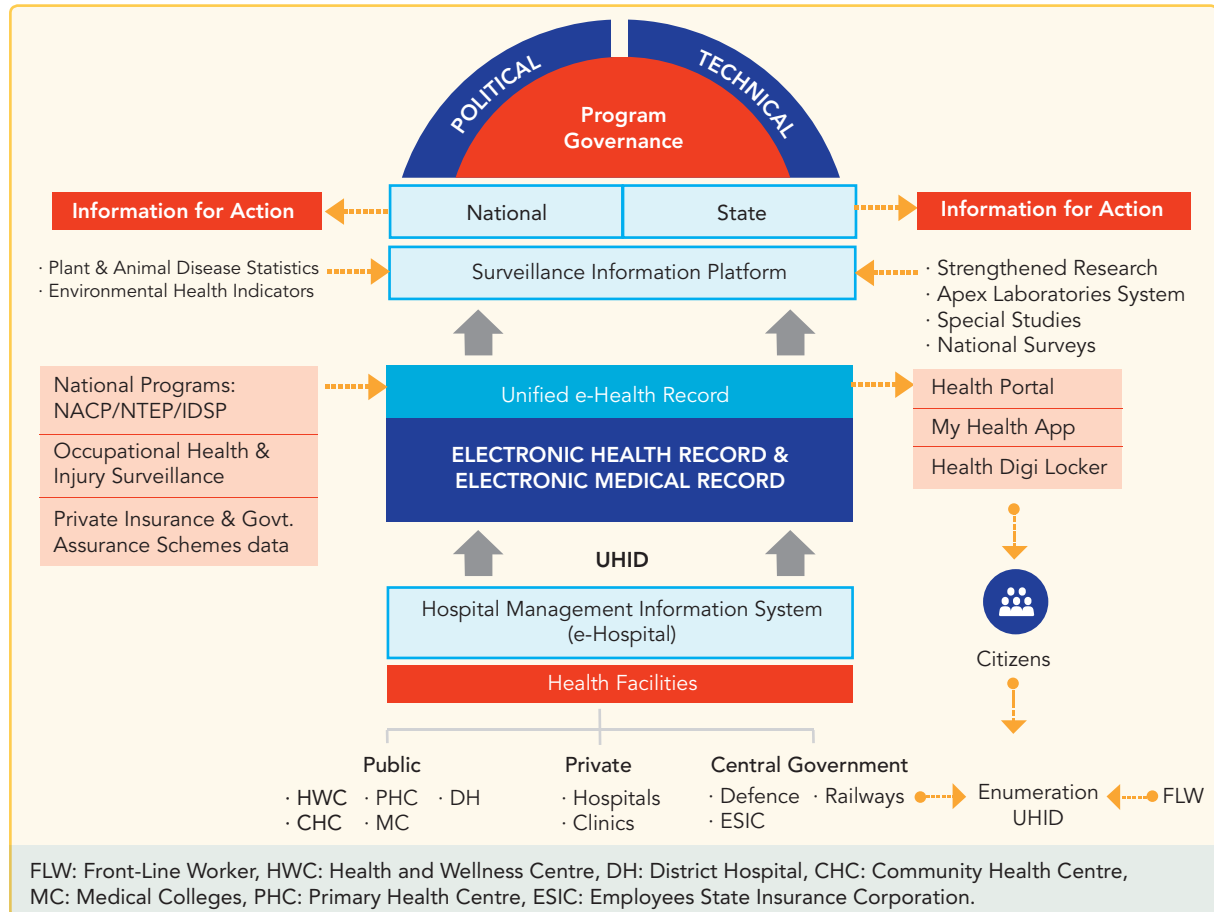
POLITICAL

TECHNICAL

Program Governance

Information for Action

National

State

Information for Action

· Plant & Animal Disease Statistics
· Environmental Health Indicators

Surveillance Information Platform

· Strengthened Research
· Apex Laboratories System
· Special Studies
· National Surveys

National Programs: NACP/NTEP/IDSP

Occupational Health & Injury Surveillance

Private Insurance & Govt. Assurance Schemes data

Unified e-Health Record

ELECTRONIC HEALTH RECORD & ELECTRONIC MEDICAL RECORD

Health Portal

My Health App

Health Digi Locker

UHID

Citizens

Hospital Management Information System (e-Hospital)

Health Facilities

Public
· HWC · PHC · DH
· CHC · MC

Private
· Hospitals
· Clinics

Central Government
· Defence · Railways
· ESIC

Enumeration UHID

FLW

FLW: Front-Line Worker, HWC: Health and Wellness Centre, DH: District Hospital, CHC: Community Health Centre, MC: Medical Colleges, PHC: Primary Health Centre, ESIC: Employees State Insurance Corporation.